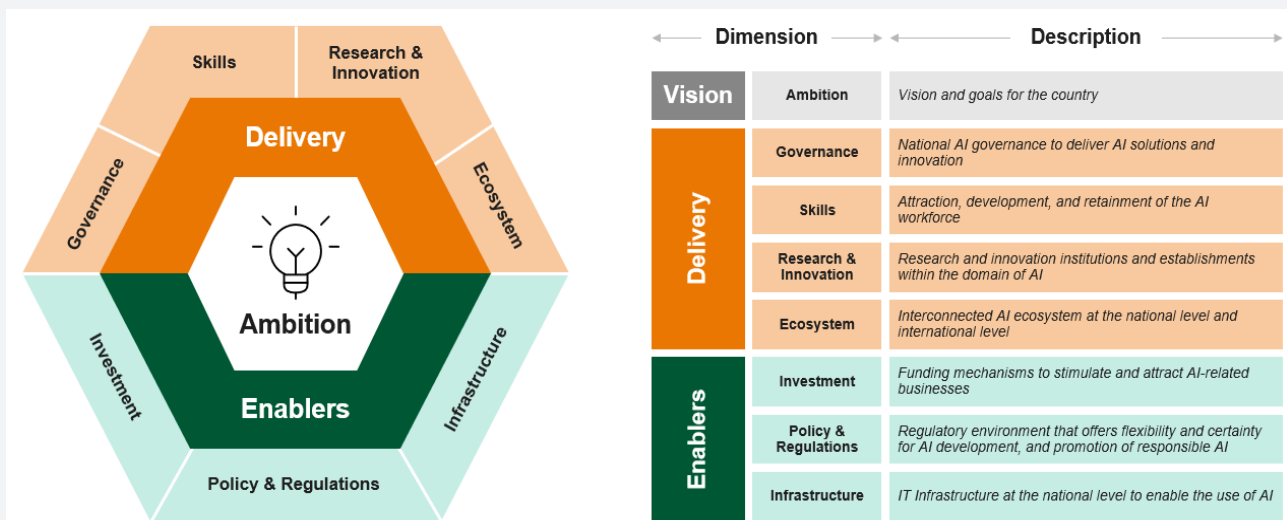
Skills

Research & Innovation

Governance

Delivery

Ecosystem

Ambition

Investment

Enablers

Infrastructure

Policy & Regulations

| Dimension | | Description |
|---|---|---|
| Vision | Ambition | Vision and goals for the country |
| Delivery | Governance | National AI governance to deliver AI solutions and innovation |
| | Skills | Attraction, development, and retainment of the AI workforce |
| | Research & Innovation | Research and innovation institutions and establishments within the domain of AI |
| | Ecosystem | Interconnected AI ecosystem at the national level and international level |
| Enablers | Investment | Funding mechanisms to stimulate and attract AI-related businesses |
| | Policy & Regulations | Regulatory environment that offers flexibility and certainty for AI development, and promotion of responsible AI |
| | Infrastructure | IT Infrastructure at the national level to enable the use of AI |